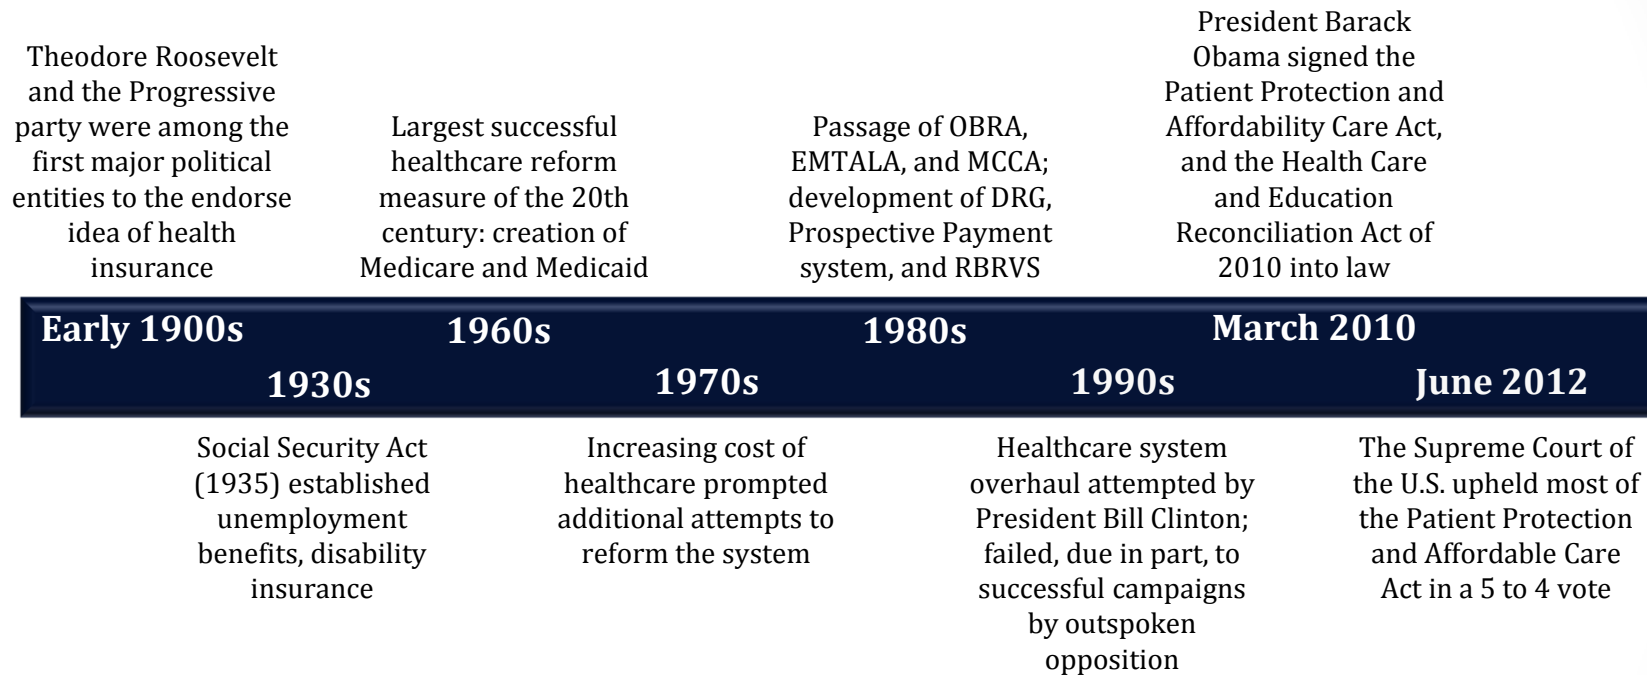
Theodore Roosevelt and the Progressive party were among the first major political entities to the endorse idea of health insurance

Largest successful healthcare reform measure of the 20th century: creation of Medicare and Medicaid

Passage of OBRA, EMTALA, and MCCA; development of DRG, Prospective Payment system, and RBRVS

President Barack Obama signed the Patient Protection and Affordability Care Act, and the Health Care and Education Reconciliation Act of 2010 into law

Early 1900s

1960s

1980s

March 2010

1930s

1970s

1990s

June 2012

Social Security Act (1935) established unemployment benefits, disability insurance

Increasing cost of healthcare prompted additional attempts to reform the system

Healthcare system overhaul attempted by President Bill Clinton; failed, due in part, to successful campaigns by outspoken opposition

The Supreme Court of the U.S. upheld most of the Patient Protection and Affordable Care Act in a 5 to 4 vote